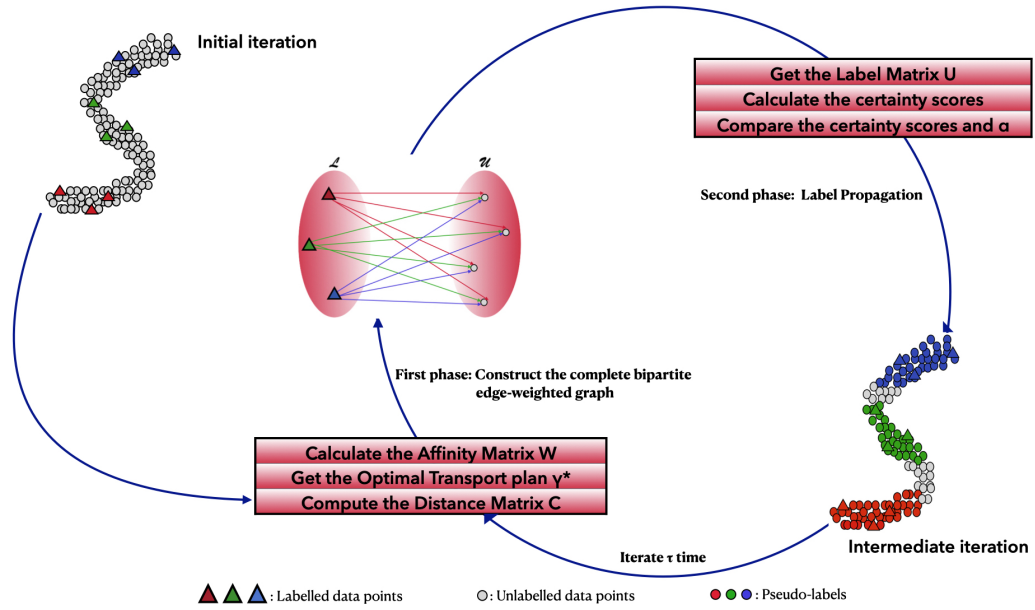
Initial iteration

Get the Label Matrix U
Calculate the certainty scores
Compare the certainty scores and α

Second phase: Label Propagation

$\mathcal{L}$

$\mathcal{U}$

First phase: Construct the complete bipartite edge-weighted graph

Calculate the Affinity Matrix W
Get the Optimal Transport plan γ*
Compute the Distance Matrix C

Iterate τ time

Intermediate iteration

: Labelled data points

: Unlabelled data points

: Pseudo-labels